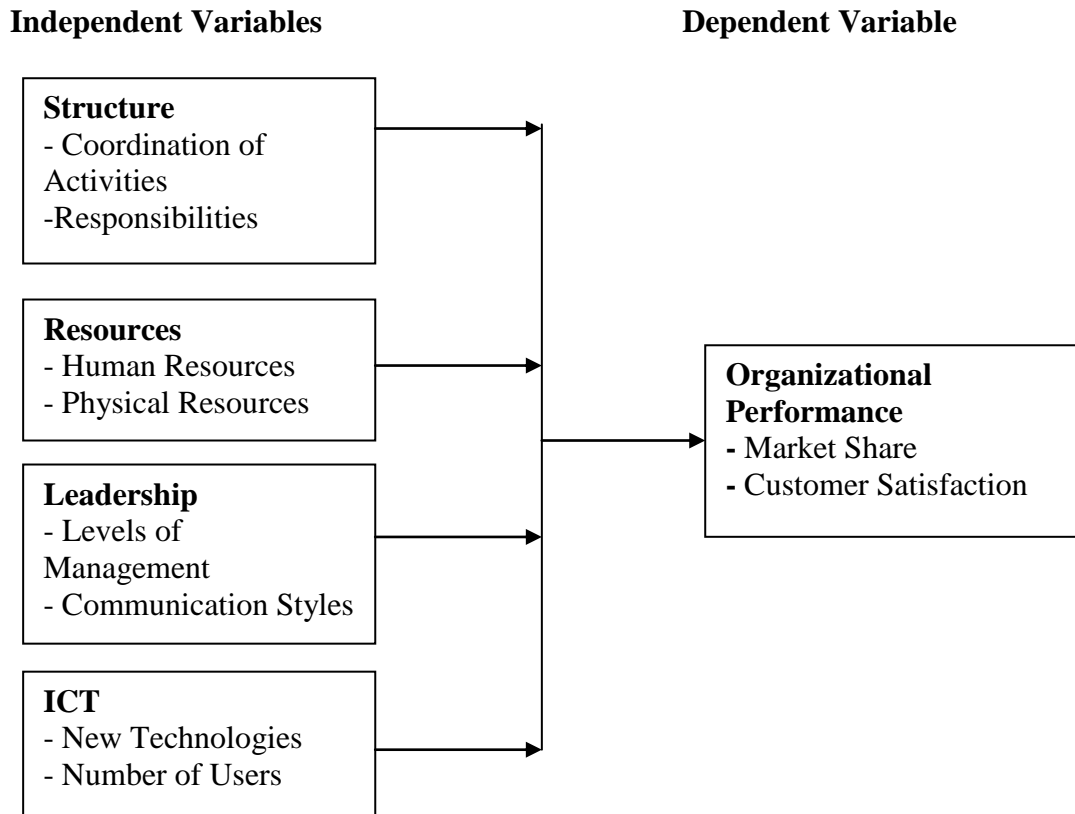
Independent Variables

Dependent Variable

Structure
- Coordination of Activities
-Responsibilities

Resources
- Human Resources
- Physical Resources

Leadership
- Levels of Management
- Communication Styles

ICT
- New Technologies
- Number of Users

Organizational Performance
- Market Share
- Customer Satisfaction